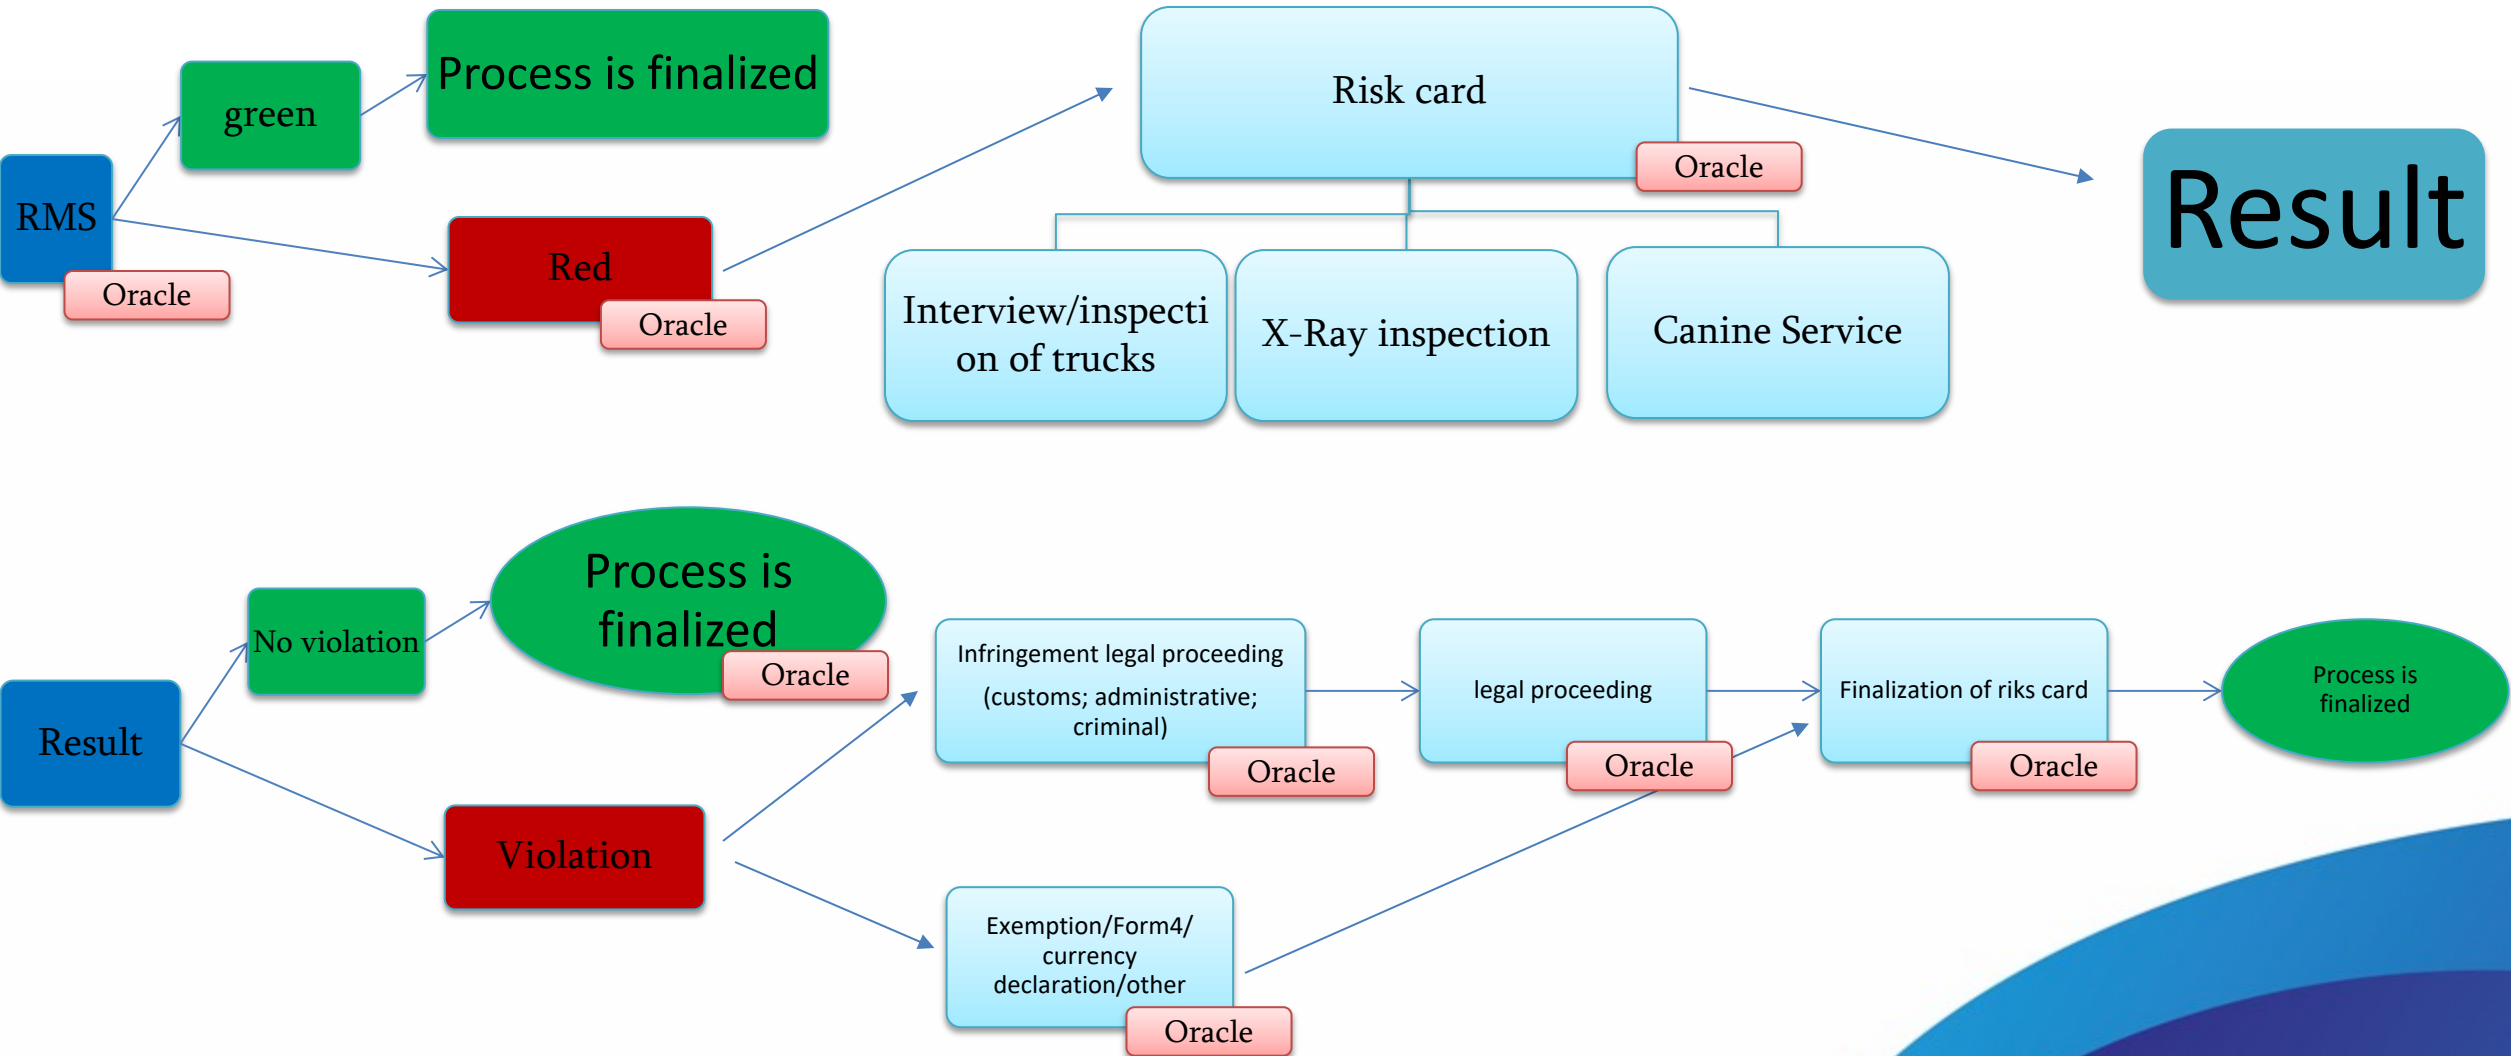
RMS

Oracle

green

Process is finalized

Red

Oracle

Risk card

Oracle

Result

Interview/inspection of trucks

X-Ray inspection

Canine Service

Result

No violation

Process is finalized

Oracle

Violation

Infringement legal proceeding (customs; administrative; criminal)

Oracle

legal proceeding

Oracle

Finalization of riks card

Oracle

Process is finalized

Exemption/Form4/ currency declaration/other

Oracle